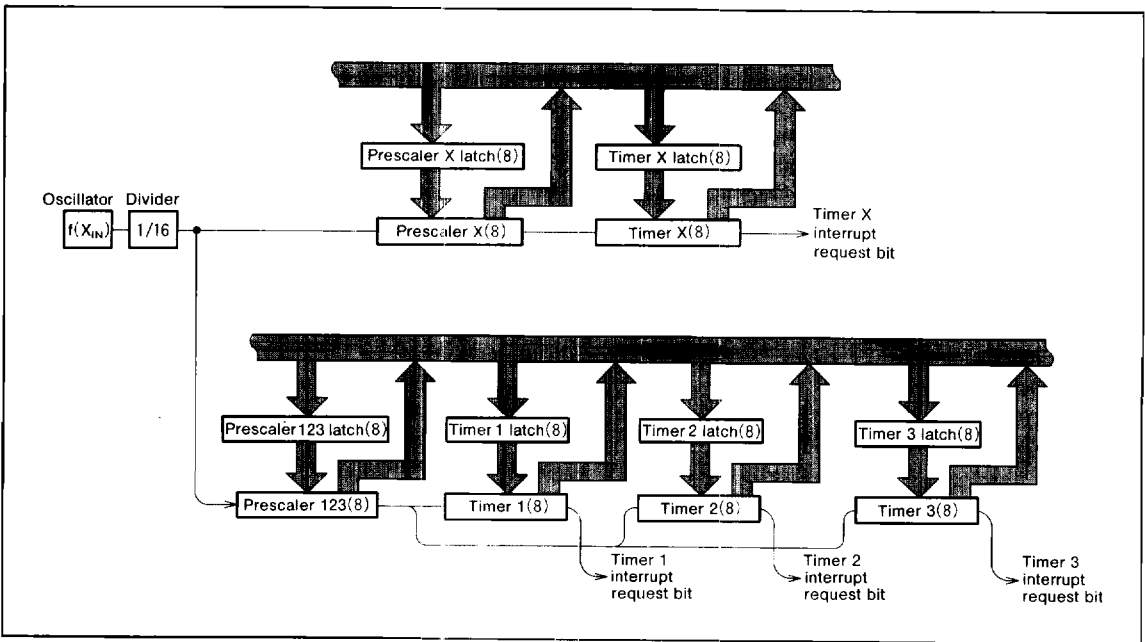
Prescaler X latch(8)

Timer X latch(8)

Oscillator

Divider

$f(X_{IN})$

1/16

Prescaler X(8)

Timer X(8)

Timer X interrupt request bit

Prescaler123 latch(8)

Timer 1 latch(8)

Timer 2 latch(8)

Timer 3 latch(8)

Prescaler 123(8)

Timer 1(8)

Timer 2(8)

Timer 3(8)

Timer 1 interrupt request bit

Timer 2 interrupt request bit

Timer 3 interrupt request bit